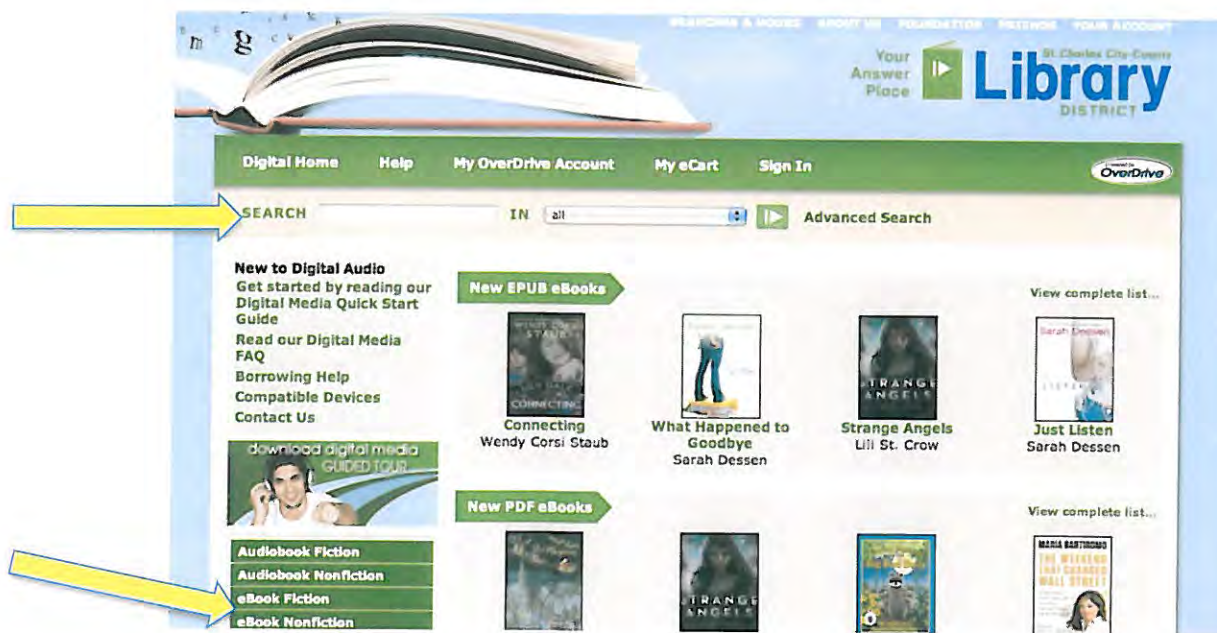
BRANCHES & HOURS ABOUT US FOUNDATION FRIENDS YOUR ACCOUNT

Your Answer Place

St. Charles City-County Library DISTRICT

Digital Home Help My OverDrive Account My eCart Sign In

OverDrive

SEARCH IN all Advanced Search

New to Digital Audio
Get started by reading our Digital Media Quick Start Guide
Read our Digital Media FAQ
Borrowing Help
Compatible Devices
Contact Us

download digital media GUIDED TOUR

Audiobook Fiction
Audiobook Nonfiction
eBook Fiction
eBook Nonfiction

New EPUB eBooks

View complete list...

Connecting
Wendy Corsi Staub

What Happened to Goodbye
Sarah Dessen

Strange Angels
Lili St. Crow

Just Listen
Sarah Dessen

New PDF eBooks

View complete list...

MARIA BARTIROMO
THE WEEKEND THAT CHANGED WALL STREET